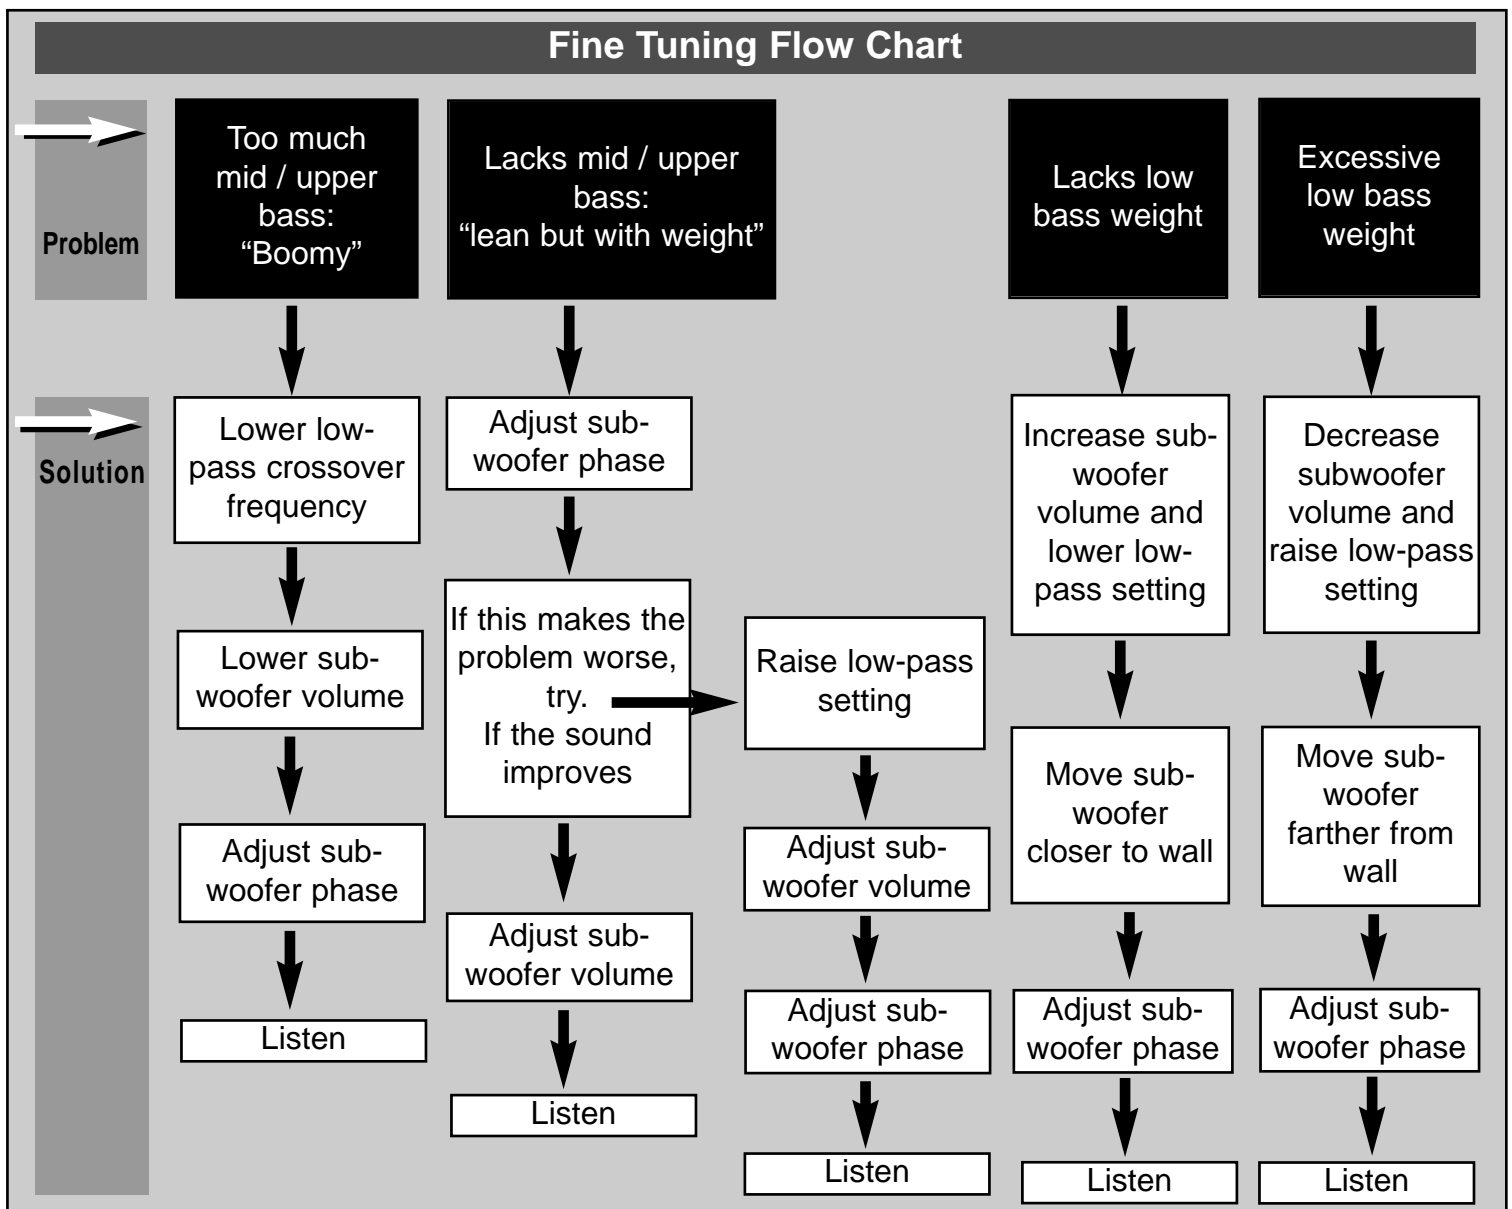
Fine Tuning Flow Chart

Problem

Solution

Too much mid / upper bass: "Boomy"

Lower low-pass crossover frequency

Lower sub-woofer volume

Adjust sub-woofer phase

Listen

Lacks mid / upper bass: "lean but with weight"

Adjust sub-woofer phase

If this makes the problem worse, try. If the sound improves

Adjust sub-woofer volume

Listen

Raise low-pass setting

Adjust sub-woofer volume

Adjust sub-woofer phase

Listen

Lacks low bass weight

Increase sub-woofer volume and lower low-pass setting

Move sub-woofer closer to wall

Adjust sub-woofer phase

Listen

Excessive low bass weight

Decrease subwoofer volume and raise low-pass setting

Move sub-woofer farther from wall

Adjust sub-woofer phase

Listen